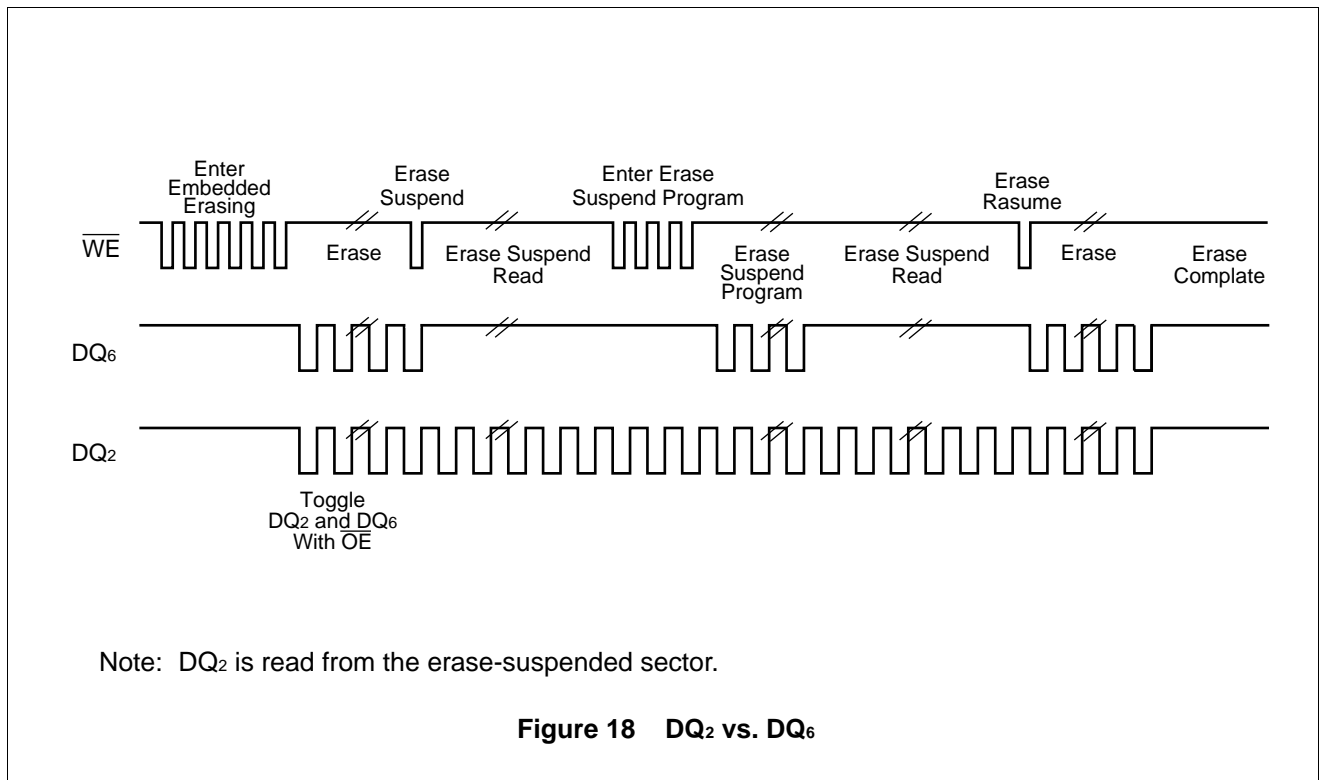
Enter Embedded Erasing

Erase Suspend

Enter Erase Suspend Program

Erase Rasume

$\overline{WE}$

Erase

Erase Suspend Read

Erase Suspend Program

Erase Suspend Read

Erase

Erase Complate

$DQ_6$

$DQ_2$

Toggle $DQ_2$ and $DQ_6$ With $\overline{OE}$

Note: $DQ_2$ is read from the erase-suspended sector.

**Figure 18 $DQ_2$ vs. $DQ_6$**